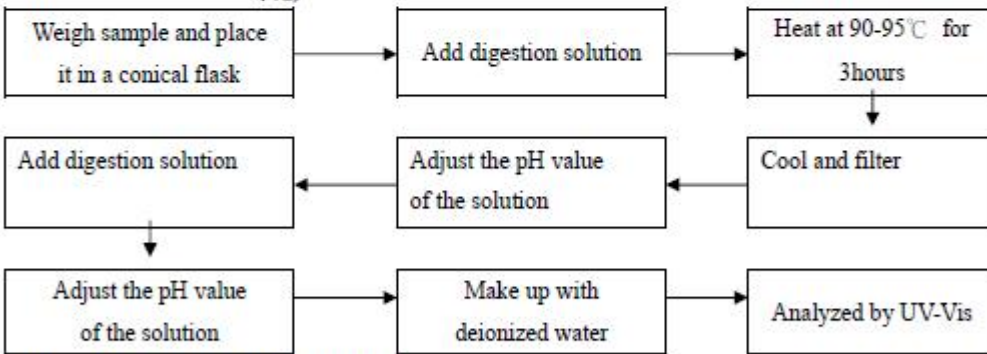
Weigh sample and place it in a conical flask

Add digestion solution

Heat at 90-95℃ for 3hours

Cool and filter

Adjust the pH value of the solution

Add digestion solution

Adjust the pH value of the solution

Make up with deionized water

Analyzed by UV-Vis